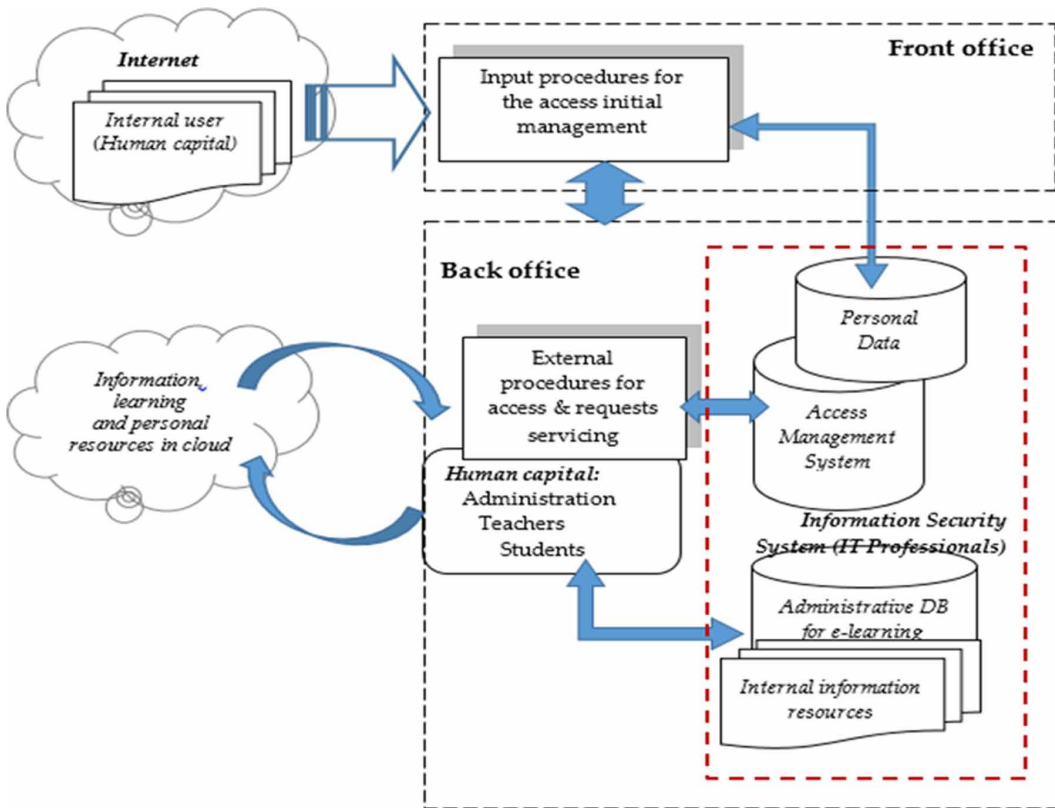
Internet

Internal user (Human capital)

Front office

Input procedures for the access initial management

Back office

Personal Data

Information learning and personal resources in cloud

External procedures for access & requests servicing

Access Management System

Human capital:
Administration
Teachers
Students

Information Security System (IT Professionals)

Administrative DB for e-learning

Internal information resources